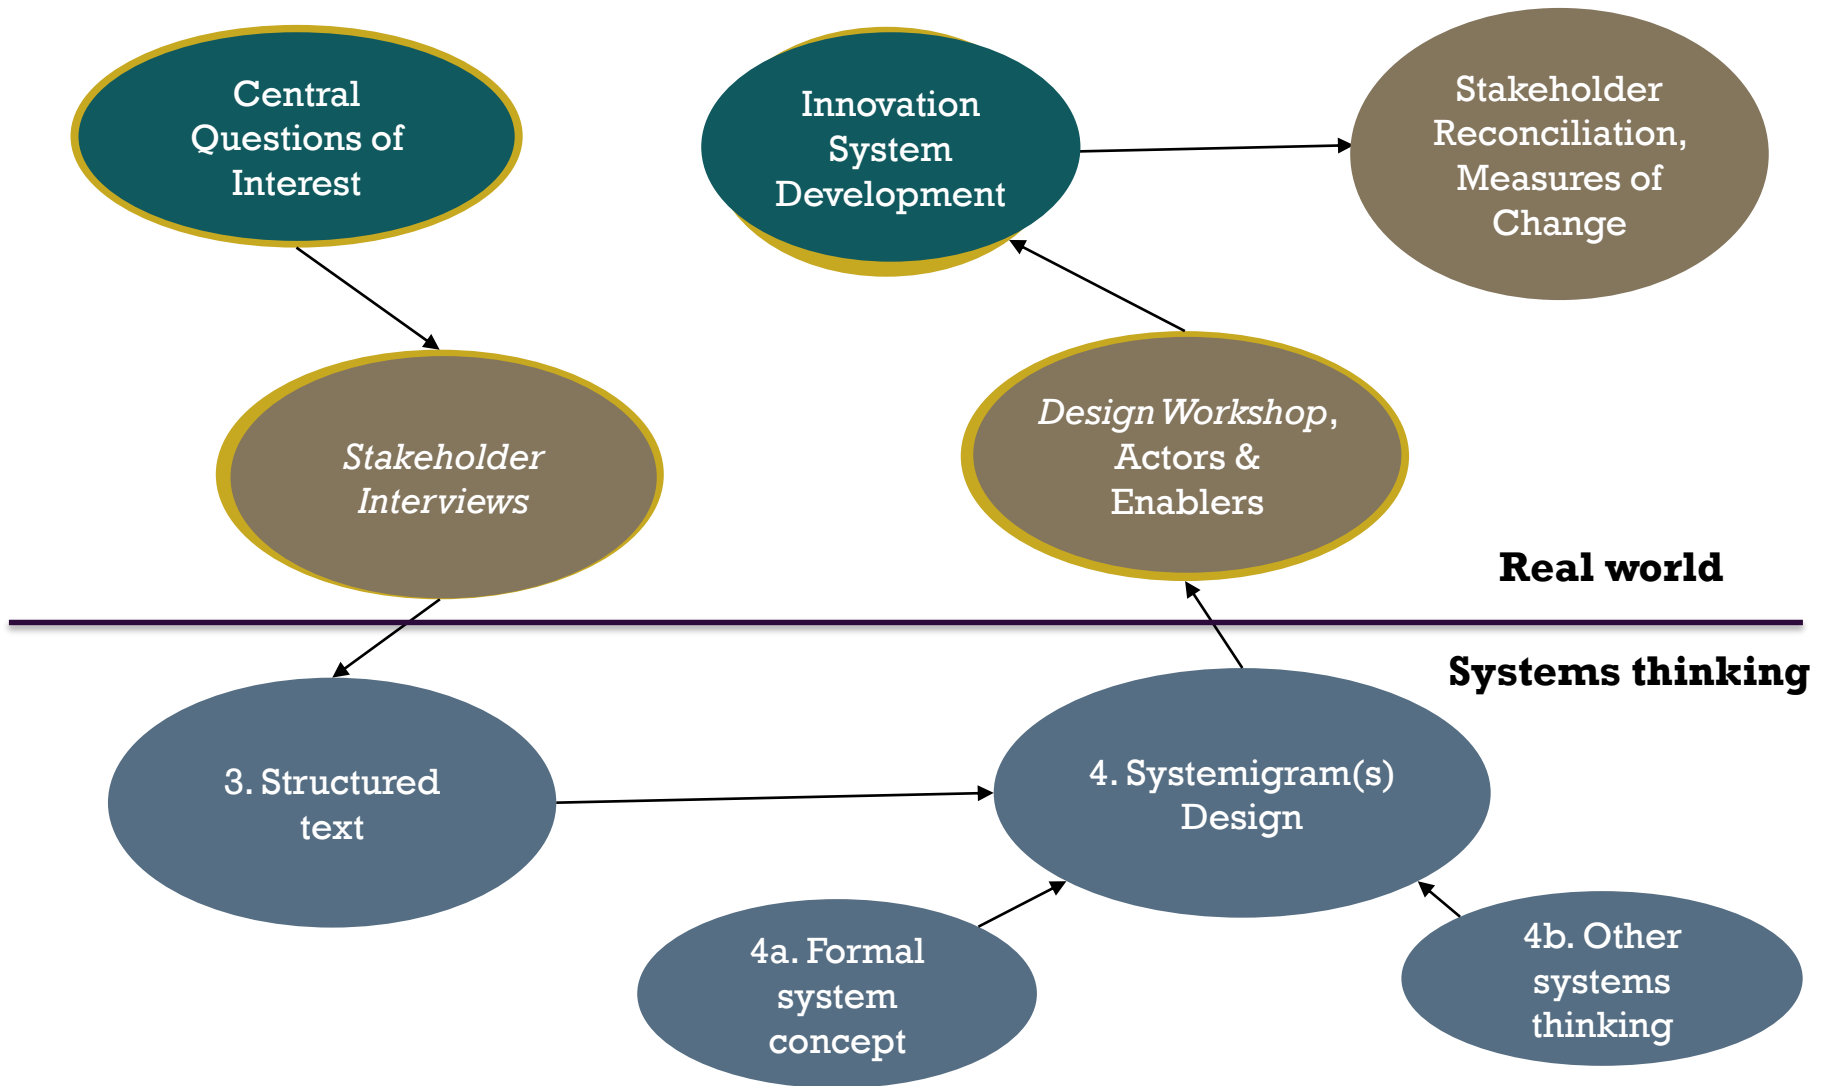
Central Questions of Interest

Innovation System Development

Stakeholder Reconciliation, Measures of Change

Stakeholder Interviews

Design Workshop, Actors & Enablers

Real world

Systems thinking

3. Structured text

4. Systemigram(s) Design

4a. Formal system concept

4b. Other systems thinking